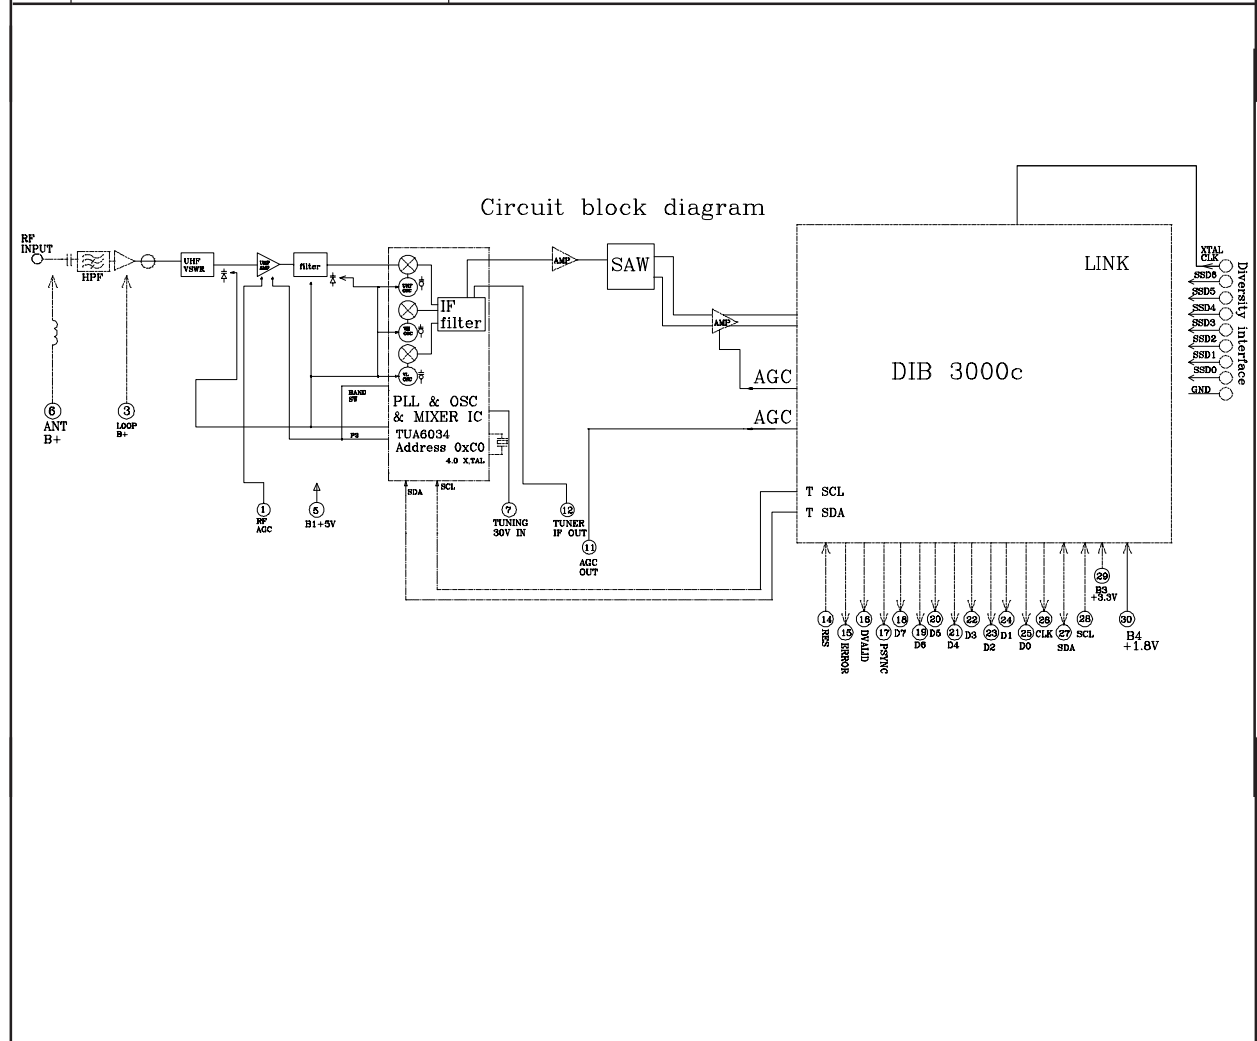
Circuit block diagram

RF INPUT

HPF

UHF VSWR

UHF AMP

filter

UHF OSC

VHF OSC

VL OSC

IF filter

BAND SW

PS

PLL & OSC & MIXER IC

TUA6034

Address 0xC0

4.0 X,TAL

SDA

SCL

AMP

SAW

AMP

AGC

AGC

LINK

DIB 3000c

T SCL

T SDA

XTAL CLK

SSD6

SSD5

SSD4

SSD3

SSD2

SSD1

SSD0

GND

Diversity interface

6 ANT B+

3 LOOP B+

1 RF AGC

5 B1+5V

7 TUNING 30V IN

12 TUNER IF OUT

11 AGC OUT

14 RES

15 ERROR

16 DVALID

17 PSYNC

18 D7

19 D6

20 D5

21 D4

22 D3

23 D2

24 D1

25 D0

26 CLK

27 SDA

28 SCL

29 B3 +3.3V

30 B4 +1.8V